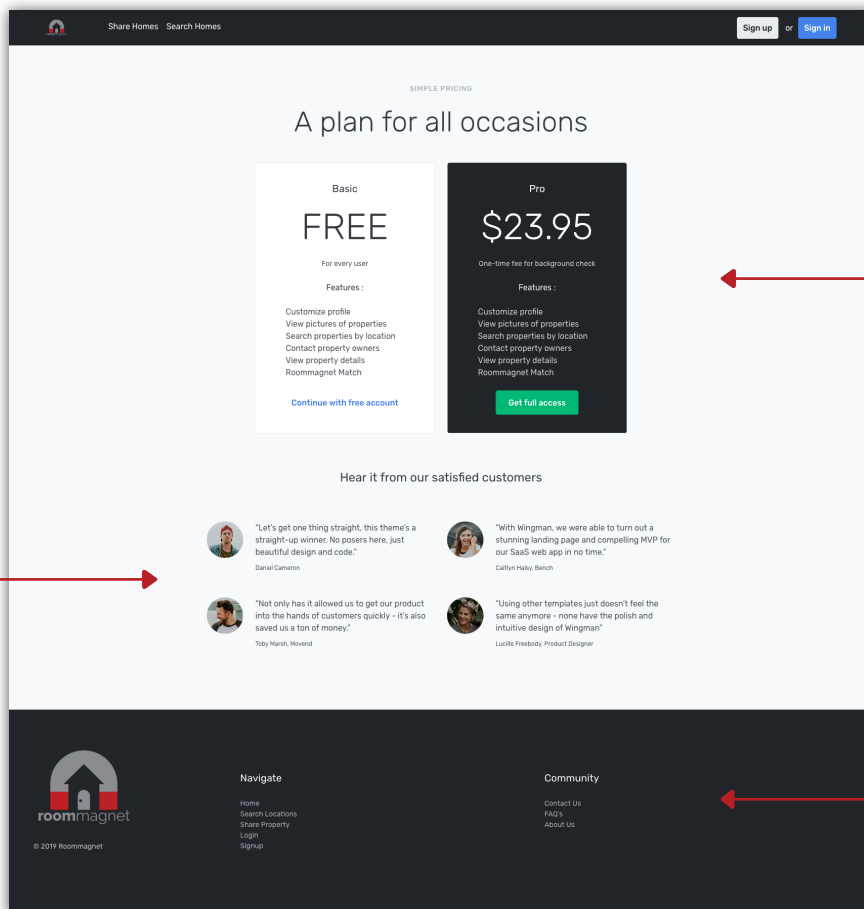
Share Homes Search Homes

Sign up or Sign in

SIMPLE PRICING

A plan for all occasions

Basic

FREE

For every user

Features :

Customize profile
View pictures of properties
Search properties by location
Contact property owners
View property details
Roommagnet Match

Continue with free account

Pro

$23.95

One-time fee for background check

Features :

Customize profile
View pictures of properties
Search properties by location
Contact property owners
View property details
Roommagnet Match

Get full access

Hear it from our satisfied customers

"Let's get one thing straight, this theme's a straight-up winner. No posers here, just beautiful design and code."

Daniel Camenin

"With Wingman, we were able to turn out a stunning landing page and compelling MVP for our SaaS web app in no time."

Caitlyn Halsy, Bench

"Not only has it allowed us to get our product into the hands of customers quickly - it's also saved us a ton of money."

Toby Marsh, Movend

"Using other templates just doesn't feel the same anymore - none have the polish and intuitive design of Wingman"

Lucille Freebody, Product Designer

roommagnet

© 2019 Roommagnet

Navigate

Home
Search Locations
Share Property
Login
Signup

Community

Contact Us
FAQ's
About Us